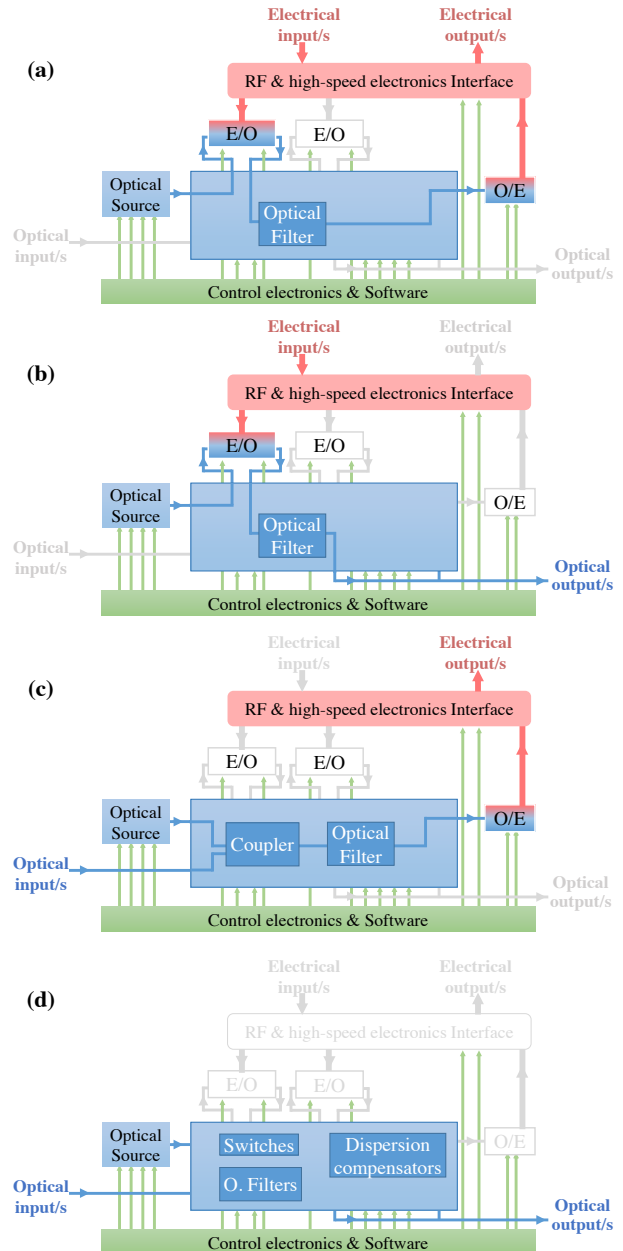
(a)

Electrical input/s

Electrical output/s

RF & high-speed electronics Interface

E/O

E/O

Optical Source

Optical Filter

O/E

Optical input/s

Optical output/s

Control electronics & Software

(b)

Electrical input/s

Electrical output/s

RF & high-speed electronics Interface

E/O

E/O

Optical Source

Optical Filter

O/E

Optical input/s

Optical output/s

Control electronics & Software

(c)

Electrical input/s

Electrical output/s

RF & high-speed electronics Interface

E/O

E/O

Optical Source

Coupler

Optical Filter

O/E

Optical input/s

Optical output/s

Control electronics & Software

(d)

Electrical input/s

Electrical output/s

RF & high-speed electronics Interface

E/O

E/O

Optical Source

Switches

Dispersion compensators

O/E

O. Filters

Optical input/s

Optical output/s

Control electronics & Software